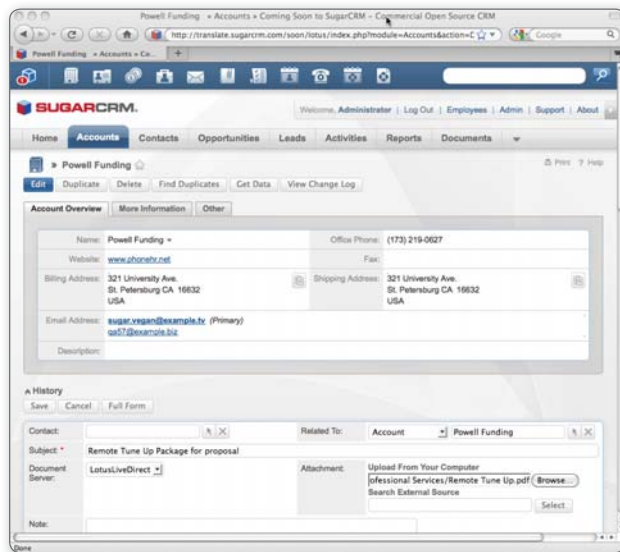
Powell Funding » Accounts » Coming Soon to SugarCRM - Commercial Open Source CRM

http://translate.sugarcrm.com/soon/lotus/index.php?module=Accounts&action=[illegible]

Google

Powell Funding » Accounts » Ca...

SUGARCRM.

Welcome, Administrator | Log Out | Employees | Admin | Support | About

Home Accounts Contacts Opportunities Leads Activities Reports Documents

» Powell Funding

Print ? Help

Edit Duplicate Delete Find Duplicates Get Data View Change Log

Account Overview More Information Other

Name: Powell Funding

Office Phone: (173) 219-0627

Website: www.phonehr.net

Fax:

Billing Address: 321 University Ave. St. Petersburg CA 16632 USA

Shipping Address: 321 University Ave. St. Petersburg CA 16632 USA

Email Address: sugar.vegan@example.tv (Primary) qa57@example.biz

Description:

History

Save Cancel Full Form

Contact:

Related To: Account Powell Funding

Subject: * Remote Tune Up Package for proposal

Document Server: LotusLiveDirect

Attachment: Upload From Your Computer ofessional Services/Remote Tune Up.pdf Browse... Search External Source Select

Note:

Done